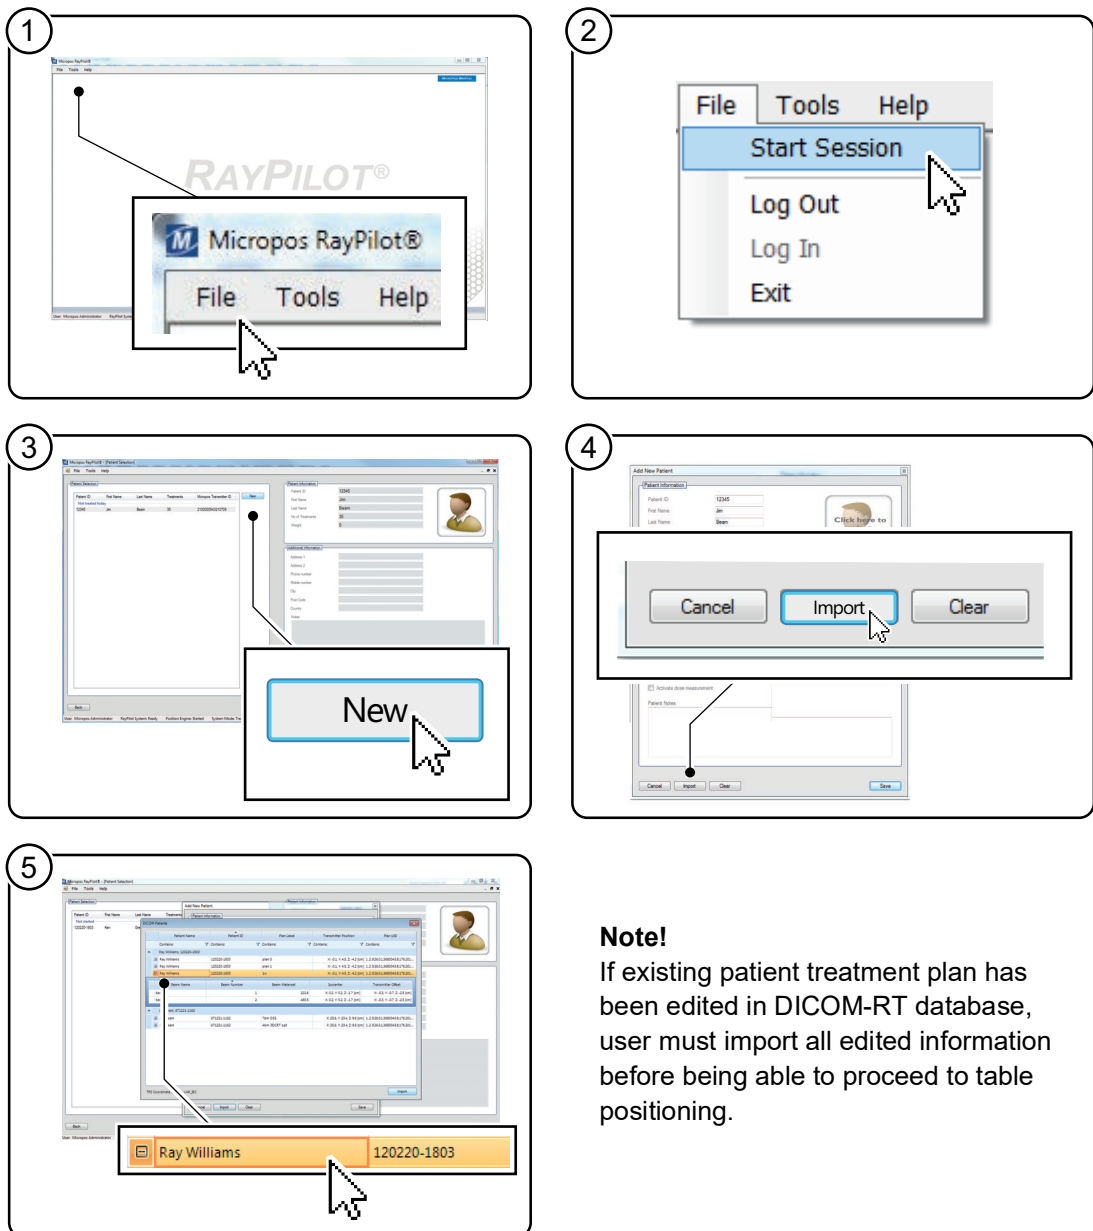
1

RAYPILOT®

Micropos RayPilot®

File Tools Help

2

File Tools Help

Start Session

Log Out

Log In

Exit

3

New

4

Add New Patient

Click here to

Cancel Import Clear

5

Ray Williams 120220-1803

**Note!**
If existing patient treatment plan has been edited in DICOM-RT database, user must import all edited information before being able to proceed to table positioning.